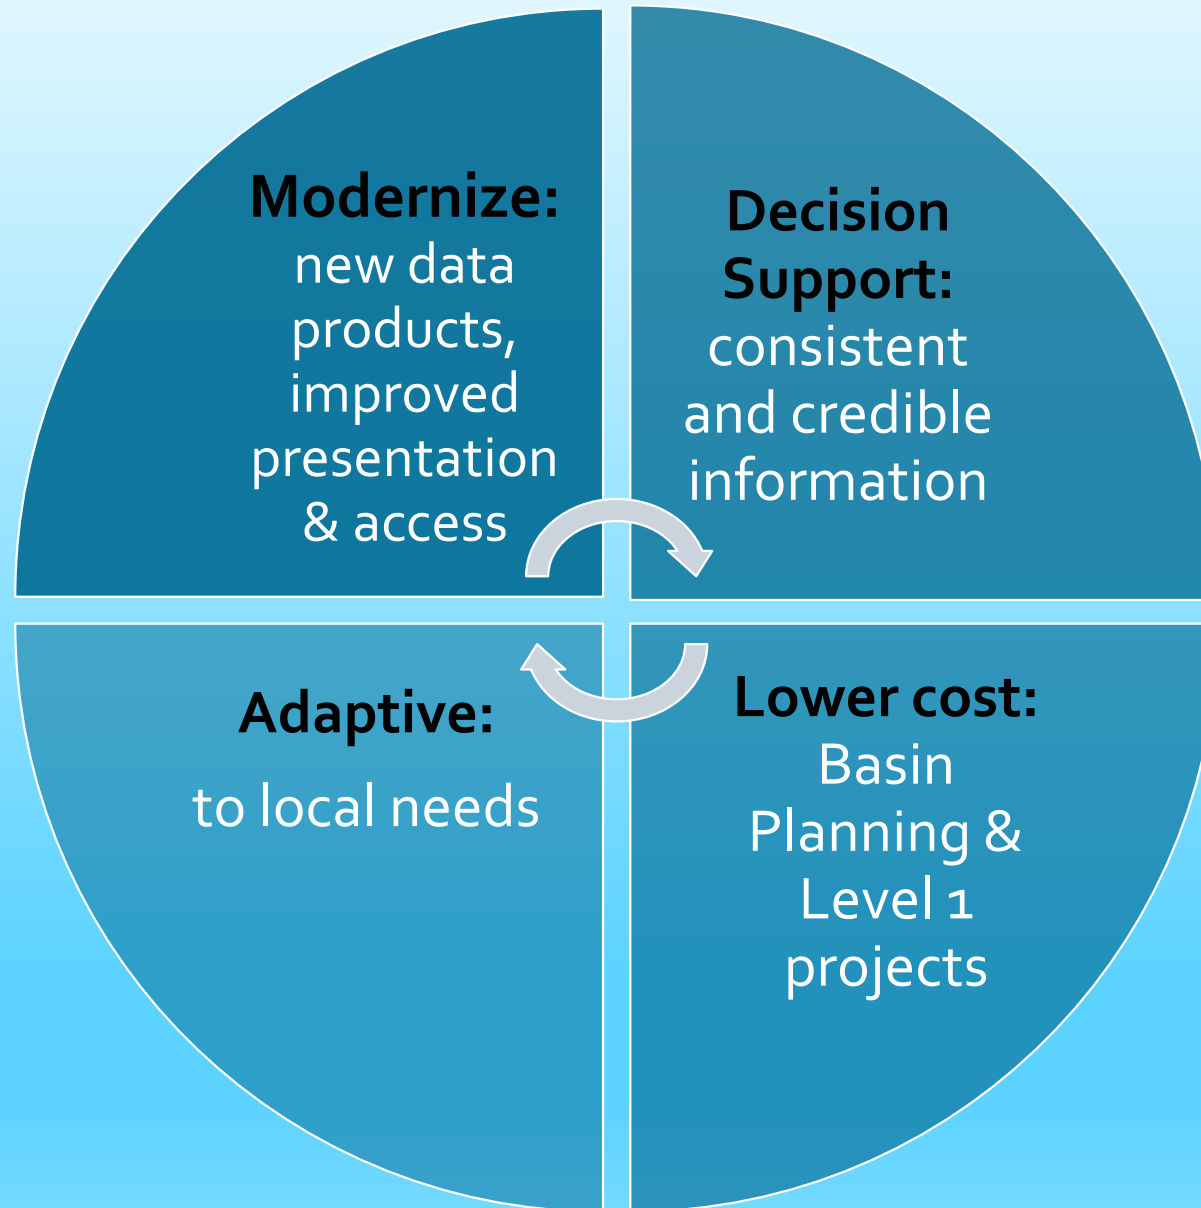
**Modernize:** new data products, improved presentation & access

**Decision Support:** consistent and credible information

**Adaptive:**

to local needs

**Lower cost:** Basin Planning & Level 1 projects